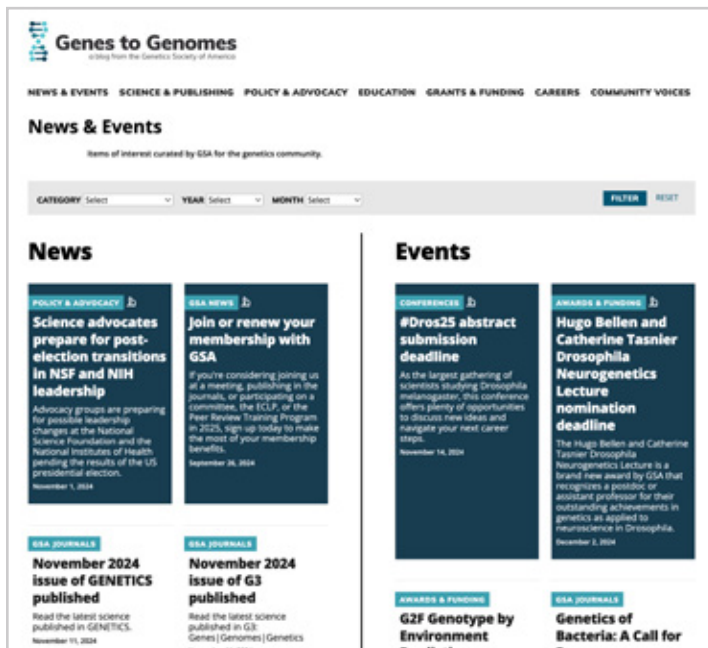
Genes to Genomes
a blog from the Genetics Society of America

NEWS & EVENTS SCIENCE & PUBLISHING POLICY & ADVOCACY EDUCATION GRANTS & FUNDING CAREERS COMMUNITY VOICES

News & Events

Items of interest curated by GSA for the genetics community.

CATEGORY Select YEAR Select MONTH Select FILTER RESET

News

POLICY & ADVOCACY

Science advocates prepare for post-election transitions in NSF and NIH leadership

Advocacy groups are preparing for possible leadership changes at the National Science Foundation and the National Institutes of Health pending the results of the US presidential election.

November 1, 2024

GSA NEWS

Join or renew your membership with GSA

If you're considering joining us at a meeting, publishing in the journals, or participating on a committee, the ECLP, or the Peer Review Training Program in 2025, sign up today to make the most of your membership benefits.

September 26, 2024

GSA JOURNALS

November 2024 issue of GENETICS published

Read the latest science published in GENETICS.

November 11, 2024

GSA JOURNALS

November 2024 issue of G3 published

Read the latest science published in G3: Genes|Genomes|Genetics

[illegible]

Events

CONFERENCES

#Dros25 abstract submission deadline

As the largest gathering of scientists studying Drosophila melanogaster, this conference offers plenty of opportunities to discuss new ideas and navigate your next career steps.

November 14, 2024

AWARDS & FUNDING

Hugo Bellen and Catherine Tasnier Drosophila Neurogenetics Lecture nomination deadline

The Hugo Bellen and Catherine Tasnier Drosophila Neurogenetics Lecture is a brand new award by GSA that recognizes a postdoc or assistant professor for their outstanding achievements in genetics as applied to neuroscience in Drosophila.

December 2, 2024

AWARDS & FUNDING

G2F Genotype by Environment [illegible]

GSA JOURNALS

Genetics of Bacteria: A Call for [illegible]